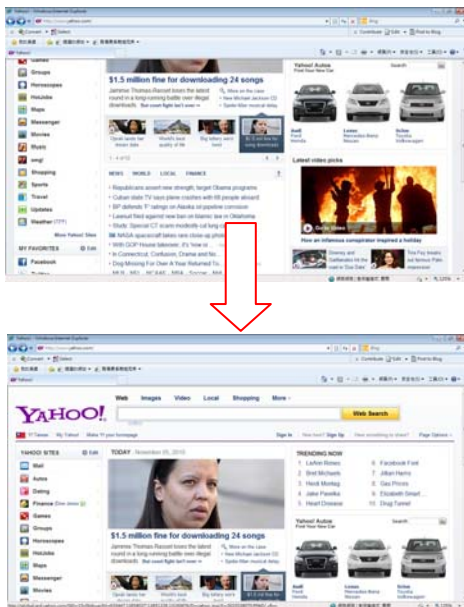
Yahoo! - Windows Internet Explorer

Games
Groups
Horoscopes
HotJobs
Maps
Messenger
Movies
Music
omg!
Shopping
Sports
Travel
Updates
Weather
More Yahoo! Sites

MY FAVORITES Edit
Facebook

$1.5 million fine for downloading 24 songs

Jammie Thomas-Rasset loses the latest round in a long-running battle over illegal downloads. But court fight isn't over »

NEWS WORLD LOCAL FINANCE

Yahoo! Autos
Find Your New Car

Audi
Lexus
Scion

Latest video picks

How an infamous conspirator inspired a holiday

Yahoo! - Windows Internet Explorer

YAHOO!

Web Images Video Local Shopping More

Web Search

Sign In  New here? Sign Up

YAHOO! SITES Edit
Mail
Autos
Dating
Finance
Games
Groups
Horoscopes
HotJobs
Maps
Messenger
Movies

TODAY - November 05, 2010

$1.5 million fine for downloading 24 songs

Jammie Thomas-Rasset loses the latest round in a long-running battle over illegal downloads. But court fight isn't over »

TRENDING NOW
1 LeAnn Rimes
2 Bret Michaels
3 Heidi Montag
4 Jake Pavelka
5 Heart Disease
6 Facebook Font
7 Jillian Harris
8 Gas Prices
9 Elizabeth Smart
10 Drug Tunnel

Yahoo! Autos
Find Your New Car